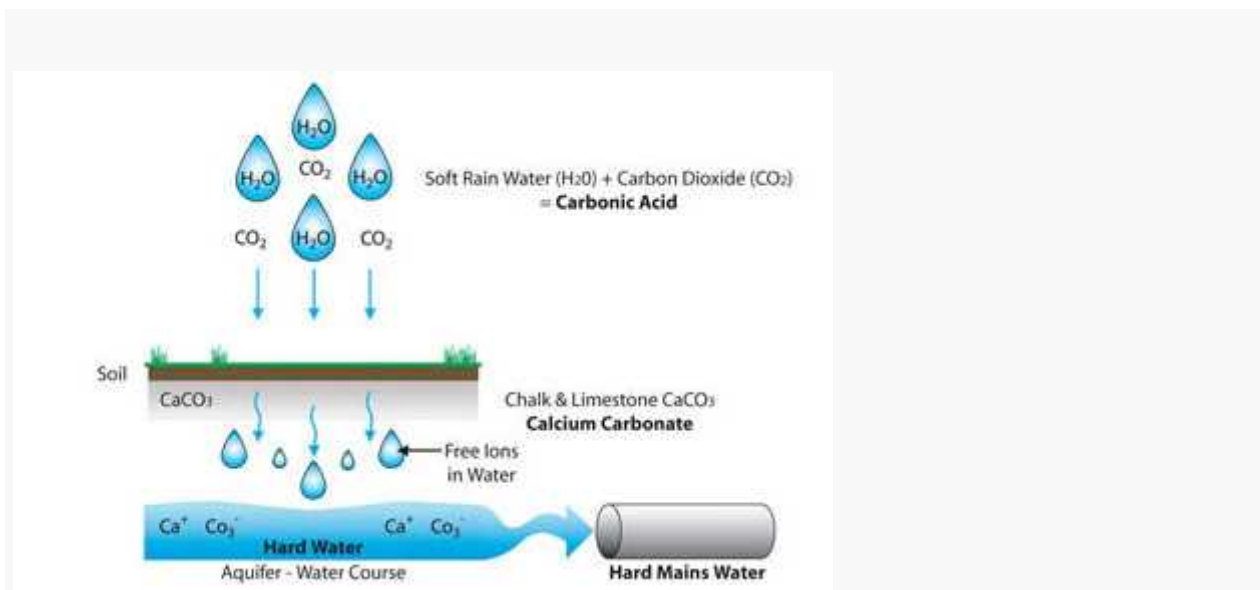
$H_2O$

$H_2O$ $CO_2$ $H_2O$

Soft Rain Water (H20) + Carbon Dioxide ($CO_2$)
= **Carbonic Acid**

$CO_2$ $H_2O$ $CO_2$

Soil

$CaCO_3$

Chalk & Limestone $CaCO_3$
**Calcium Carbonate**

Free Ions in Water

$Ca^+$ $Co_3^-$ $Ca^+$ $Co_3^-$

**Hard Water**

Aquifer - Water Course

**Hard Mains Water**